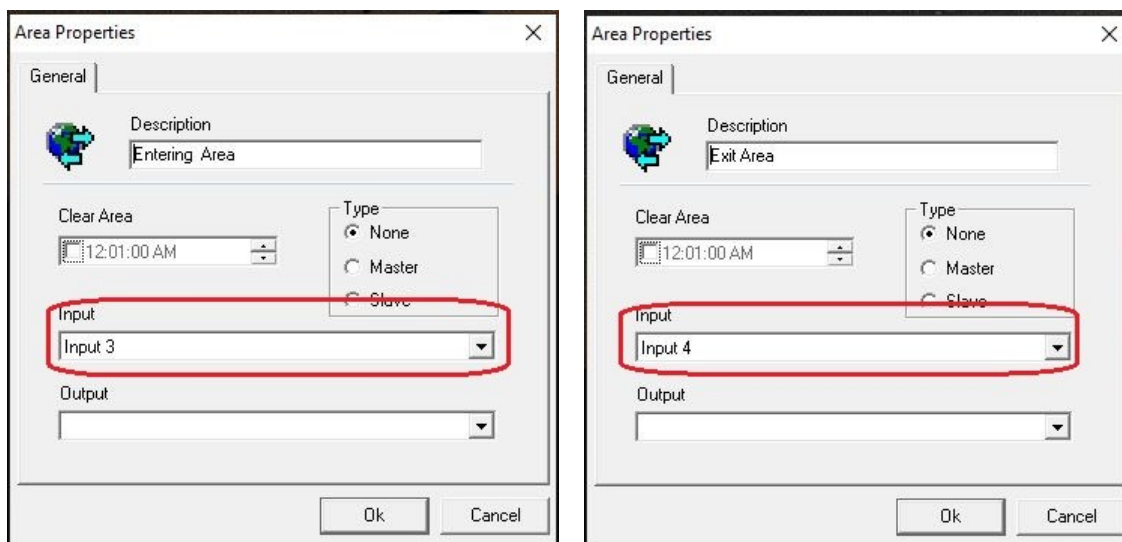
Area Properties
×

General

Description
Entering Area

Clear Area
12:01:00 AM

Type
None
Master
Slave

Input
Input 3

Output

Ok
Cancel

Area Properties
×

General

Description
Exit Area

Clear Area
12:01:00 AM

Type
None
Master
Slave

Input
Input 4

Output

Ok
Cancel